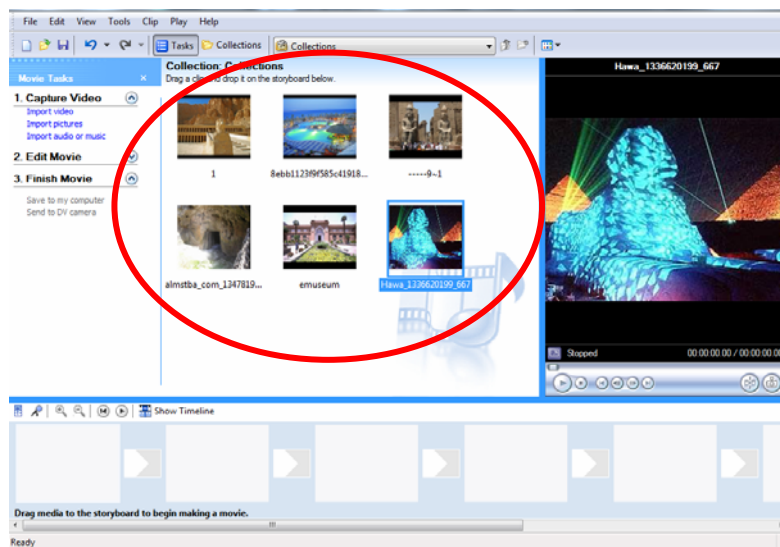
File Edit View Tools Clip Play Help

Tasks Collections Collections

Movie Tasks ×

1. Capture Video
Import video
Import pictures
Import audio or music

2. Edit Movie

3. Finish Movie
Save to my computer
Send to DV camera

Collection: Collections
Drag a clip and drop it on the storyboard below.

1
8ebb1123f9f585c41918...
-----9~1
almstba_com_1347819...
emuseum
Hawa_1336620199_667

Hawa_1336620199_667

Stopped 00:00:00.00 / 00:00:00.00

Show Timeline

Drag media to the storyboard to begin making a movie.

Ready